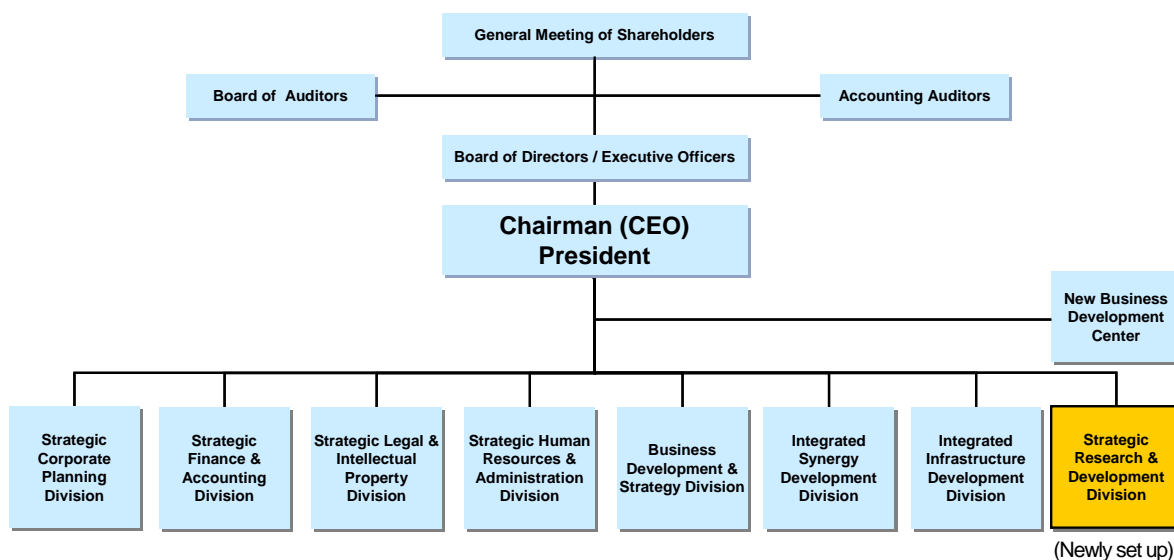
General Meeting of Shareholders

Board of Auditors

Accounting Auditors

Board of Directors / Executive Officers

Chairman (CEO)
President

New Business Development Center

Strategic Corporate Planning Division

Strategic Finance & Accounting Division

Strategic Legal & Intellectual Property Division

Strategic Human Resources & Administration Division

Business Development & Strategy Division

Integrated Synergy Development Division

Integrated Infrastructure Development Division

Strategic Research & Development Division

(Newly set up)